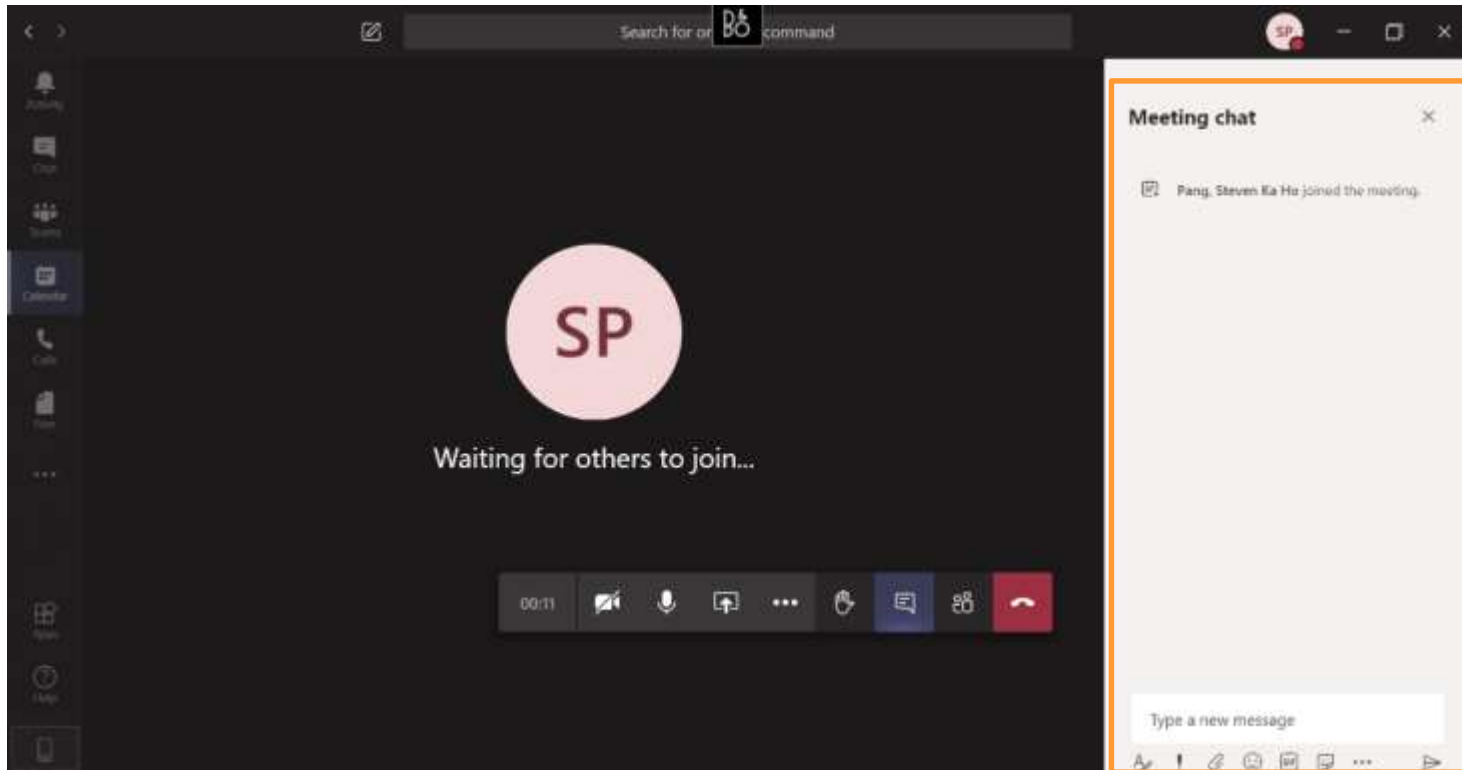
Search for or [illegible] command

SP

Activity

Chat

Teams

Calendar

Calls

Files

...

Apps

Help

SP

Waiting for others to join...

00:11

Meeting chat

Pang, Steven Ka Ho joined the meeting.

Type a new message